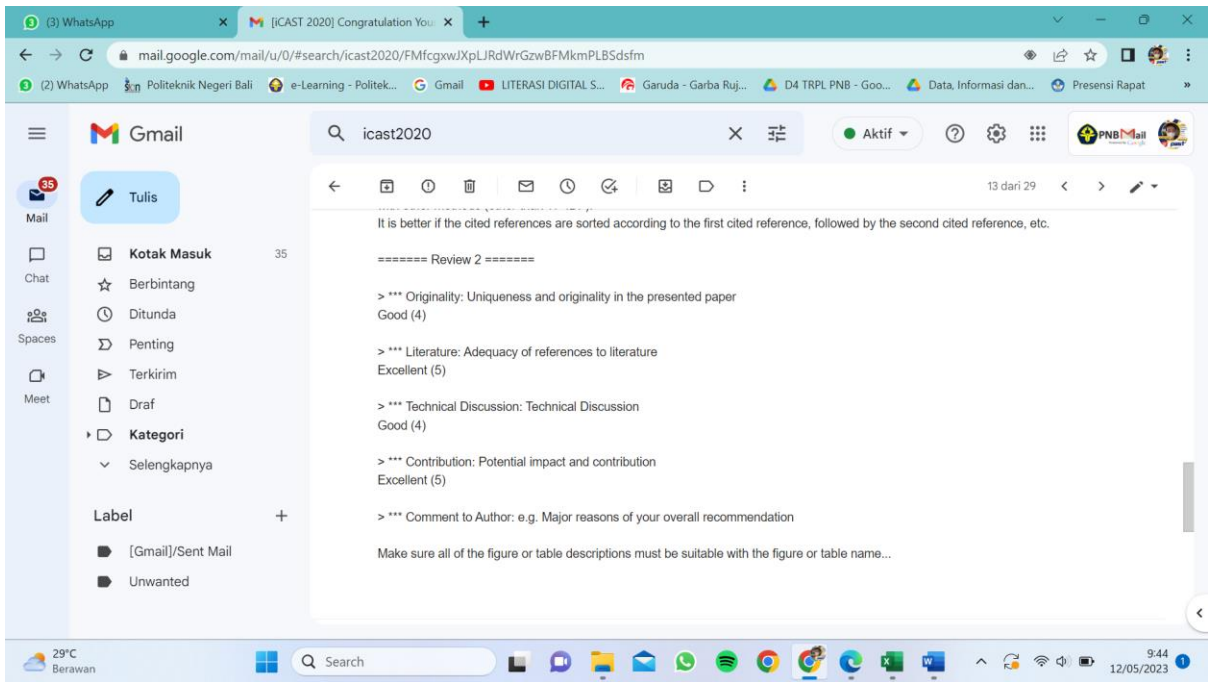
(3) WhatsApp
[iCAST 2020] Congratulation You
mail.google.com/mail/u/0/#search/icast2020/FMfcgxwJXpLJRdWrGzwBFMkmPLBSdsfm
(2) WhatsApp Politeknik Negeri Bali e-Learning - Politek... Gmail LITERASI DIGITAL S... Garuda - Garba Ruj... D4 TRPL PNB - Goo... Data, Informasi dan... Presensi Rapat

Gmail
icast2020
Aktif
PNBMail

35
Mail
Chat
Spaces
Meet

Tulis
Kotak Masuk 35
Berbintang
Ditunda
Penting
Terkirim
Draf
Kategori
Selengkapnya

Label
[Gmail]/Sent Mail
Unwanted

13 dari 29

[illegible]
It is better if the cited references are sorted according to the first cited reference, followed by the second cited reference, etc.

======= Review 2 =======

> *** Originality: Uniqueness and originality in the presented paper
Good (4)

> *** Literature: Adequacy of references to literature
Excellent (5)

> *** Technical Discussion: Technical Discussion
Good (4)

> *** Contribution: Potential impact and contribution
Excellent (5)

> *** Comment to Author: e.g. Major reasons of your overall recommendation

Make sure all of the figure or table descriptions must be suitable with the figure or table name...

29°C
Berawan
Search
9:44
12/05/2023